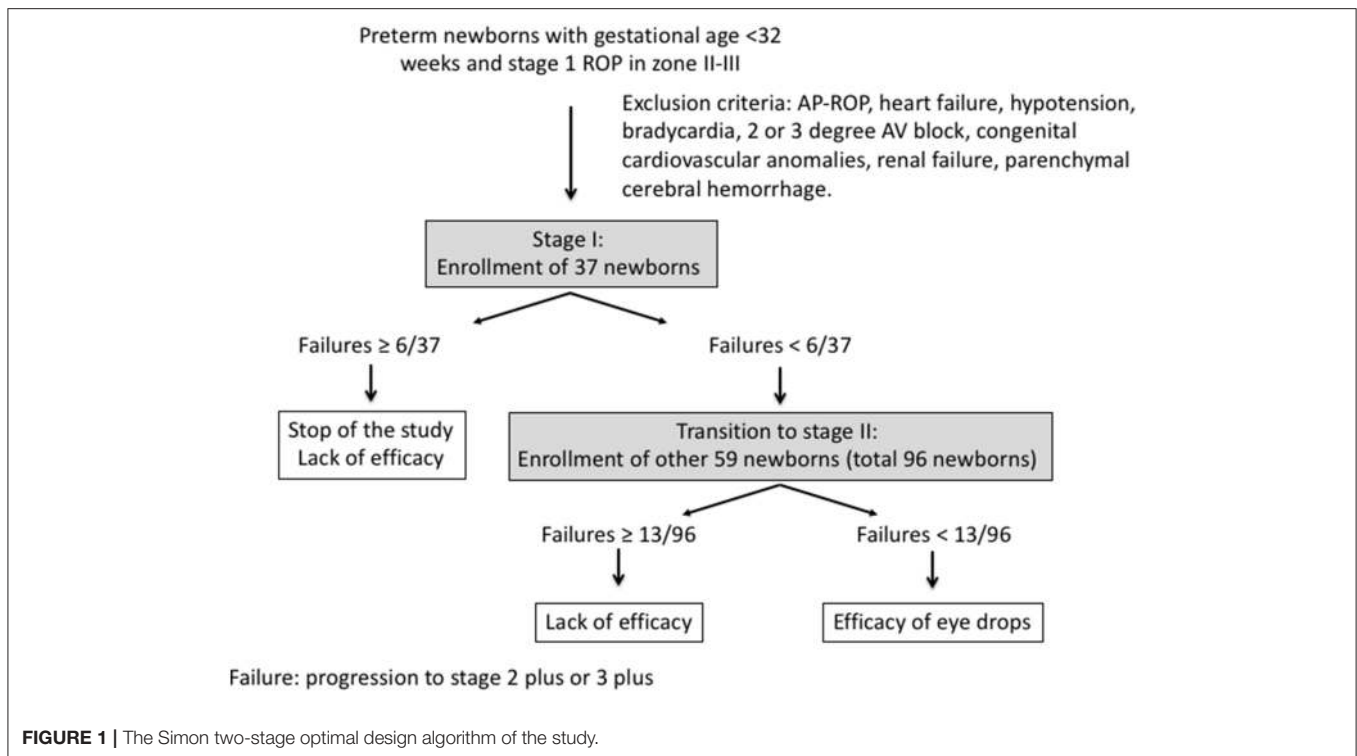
Preterm newborns with gestational age <32 weeks and stage 1 ROP in zone II-III

Exclusion criteria: AP-ROP, heart failure, hypotension, bradycardia, 2 or 3 degree AV block, congenital cardiovascular anomalies, renal failure, parenchymal cerebral hemorrhage.

Stage I:
Enrollment of 37 newborns

Failures ≥ 6/37

Failures < 6/37

Stop of the study
Lack of efficacy

Transition to stage II:
Enrollment of other 59 newborns (total 96 newborns)

Failures ≥ 13/96

Failures < 13/96

Lack of efficacy

Efficacy of eye drops

Failure: progression to stage 2 plus or 3 plus

**FIGURE 1 |** The Simon two-stage optimal design algorithm of the study.